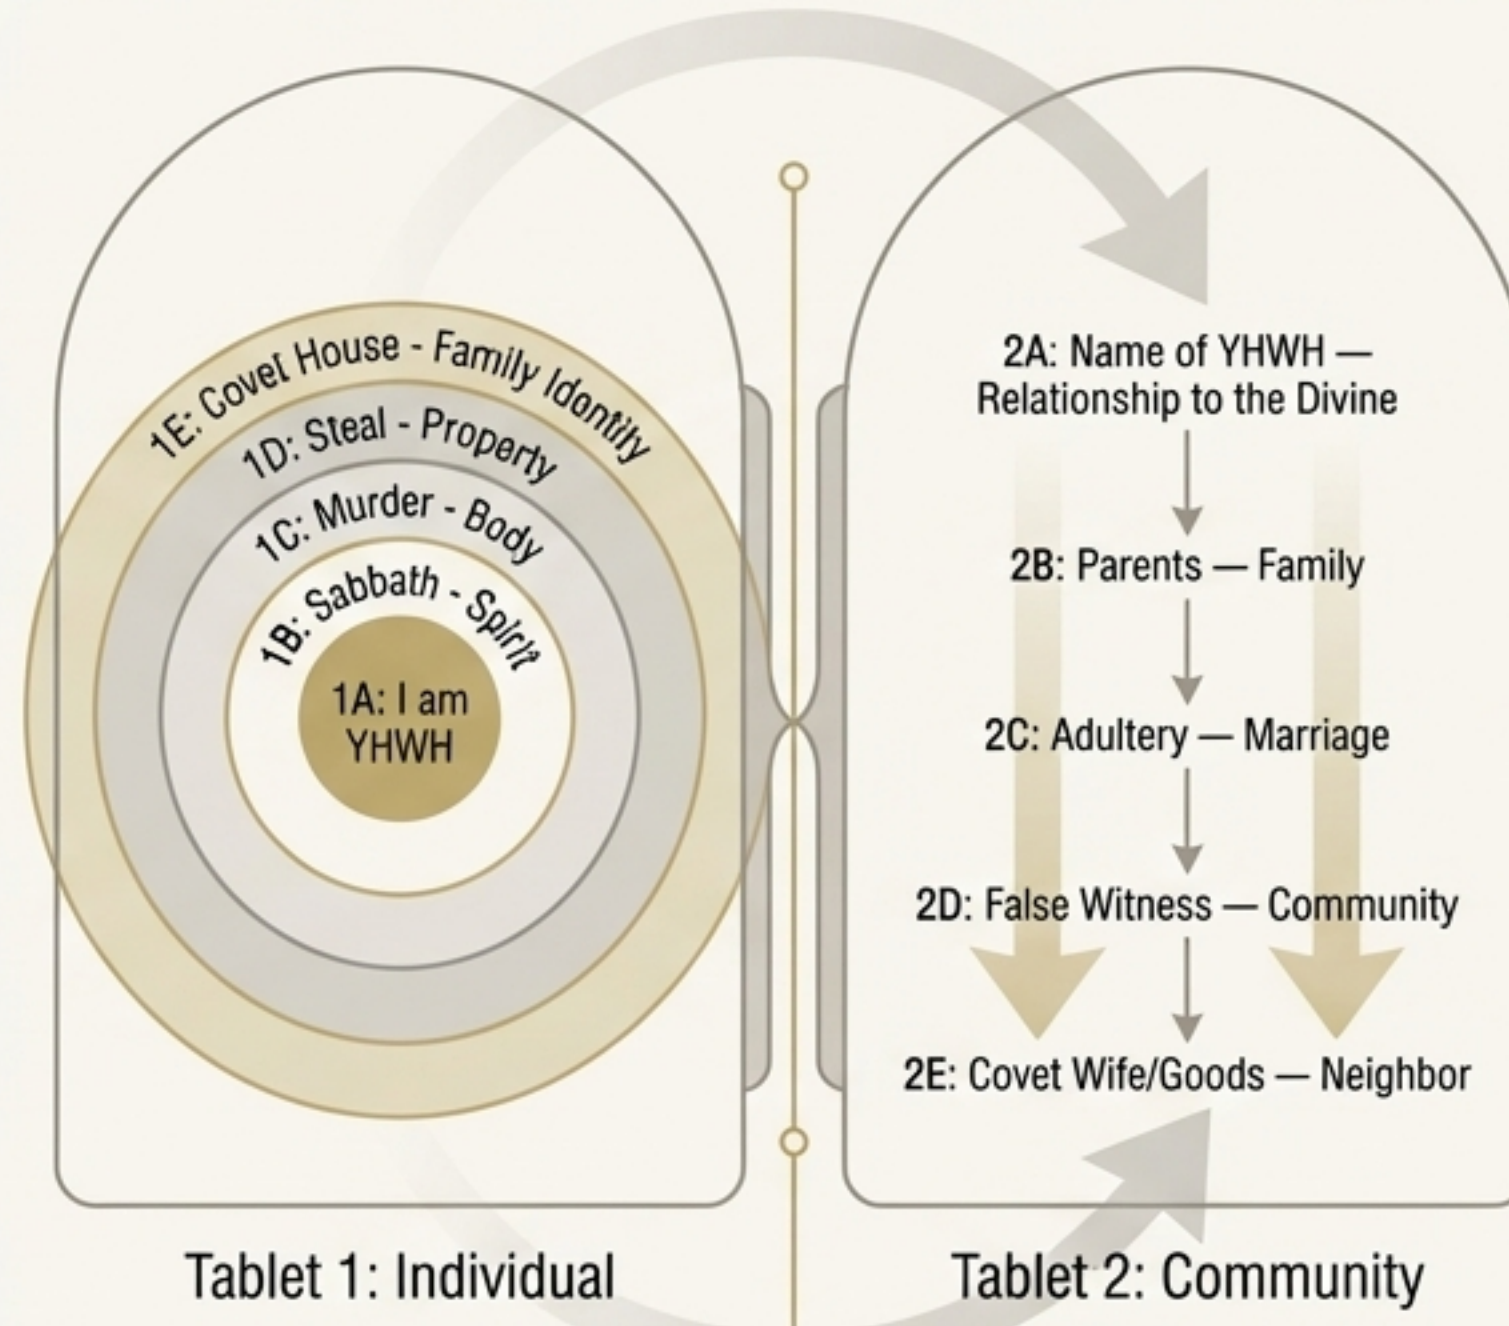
1E: Covet House - Family Identity
1D: Steal - Property
1C: Murder - Body
1B: Sabbath - Spirit
1A: I am YHWH

2A: Name of YHWH — Relationship to the Divine
2B: Parents — Family
2C: Adultery — Marriage
2D: False Witness — Community
2E: Covet Wife/Goods — Neighbor

Tablet 1: Individual

Tablet 2: Community